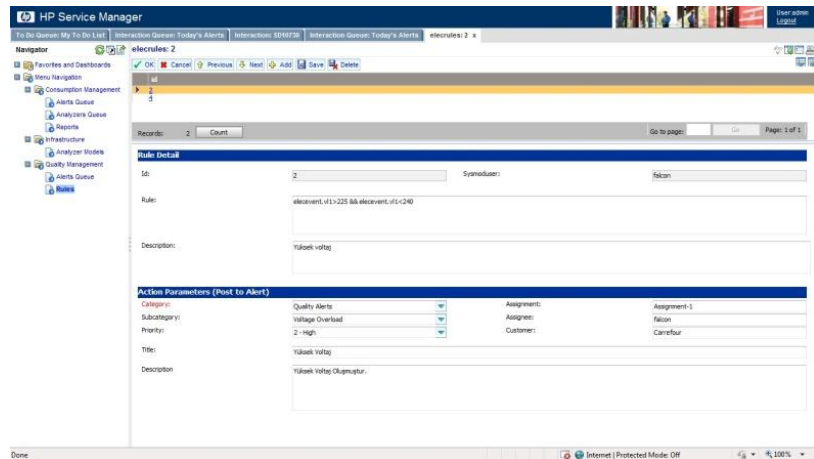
HP Service Manager

User:admin
Logout

To Do Queue: My To Do List | Interaction Queue: Today's Alerts | Interaction: SD10730 | Interaction Queue: Today's Alerts | elecrules: 2 x

Navigator

Favorites and Dashboards
Menu Navigation
Consumption Management
Alerts Queue
Analyzers Queue
Reports
Infrastructure
Analyzer Models
Quality Management
Alerts Queue
Rules

elecrules: 2

OK | Cancel | Previous | Next | Add | Save | Delete

| id |
|---|
| 2 |
| 4 |

Records: 2 Count

Go to page: Go Page: 1 of 1

Rule Detail

Id: 2
Sysmoduser: falcon

Rule: elecevent.vl1>225 && elecevent.vl1<240

Description: Yüksek voltaj

Action Parameters (Post to Alert)

Category: Quality Alerts
Assignment: Assignment-1
Subcategory: Voltage Overload
Assignee: falcon
Priority: 2 - High
Customer: Carrefour

Title: Yüksek Voltaj

Description: Yüksek Voltaj Oluşmuştur.

Done

Internet | Protected Mode: Off

100%